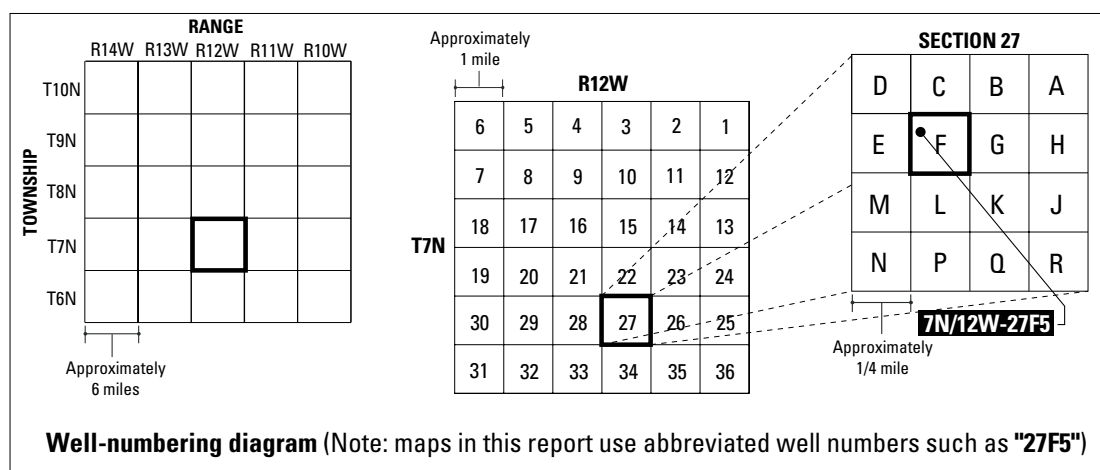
RANGE

| | R14W | R13W | R12W | R11W | R10W |
|---|---|---|---|---|---|
| T10N | | | | | |
| T9N | | | | | |
| T8N | | | | | |
| T7N | | | | | |
| T6N | | | | | |

TOWNSHIP

Approximately 6 miles

Approximately 1 mile

R12W

T7N

| | | | | | |
|---|---|---|---|---|---|
| 6 | 5 | 4 | 3 | 2 | 1 |
| 7 | 8 | 9 | 10 | 11 | 12 |
| 18 | 17 | 16 | 15 | 14 | 13 |
| 19 | 20 | 21 | 22 | 23 | 24 |
| 30 | 29 | 28 | 27 | 26 | 25 |
| 31 | 32 | 33 | 34 | 35 | 36 |

SECTION 27

| | | | |
|---|---|---|---|
| D | C | B | A |
| E | F | G | H |
| M | L | K | J |
| N | P | Q | R |

Approximately 1/4 mile

7N/12W-27F5

**Well-numbering diagram** (Note: maps in this report use abbreviated well numbers such as **"27F5"**)